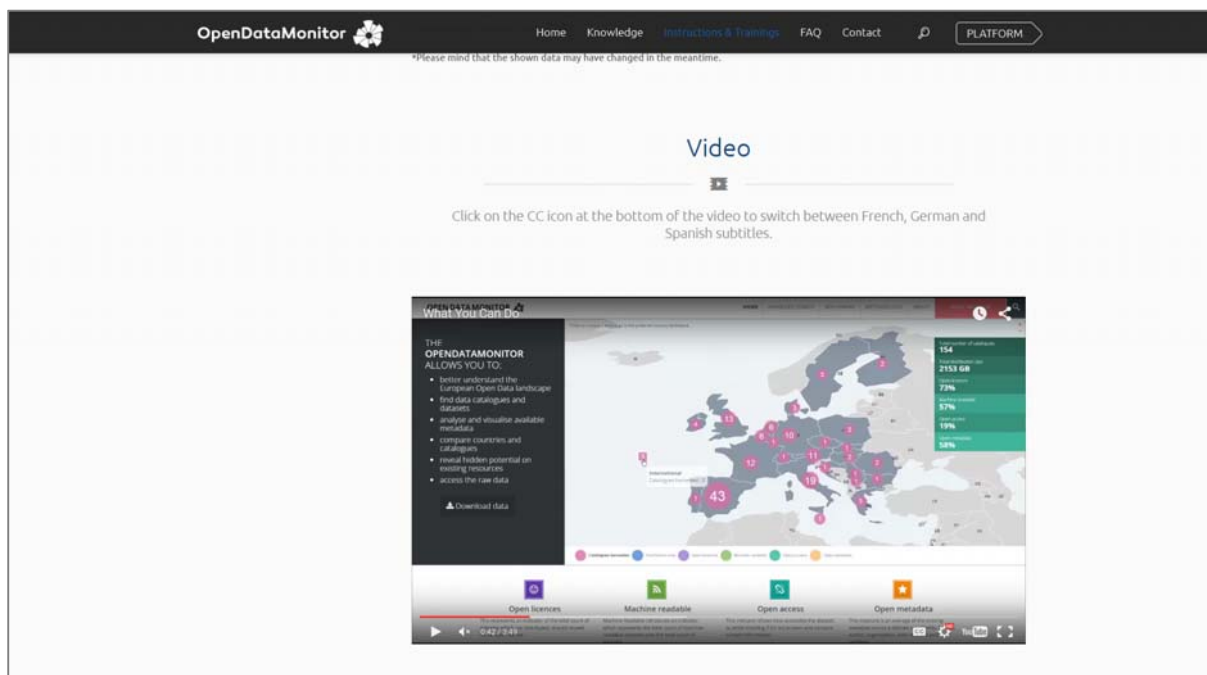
OpenDataMonitor

Home Knowledge Instructions & Trainings FAQ Contact PLATFORM

*Please mind that the shown data may have changed in the meantime.

Video

Click on the CC icon at the bottom of the video to switch between French, German and Spanish subtitles.

OPEN DATA MONITOR

What You Can Do

THE OPENDATAMONITOR ALLOWS YOU TO:

- better understand the European Open Data landscape
- find data catalogues and datasets
- analyse and visualise available metadata
- compare countries and catalogues
- reveal hidden potential on existing resources
- access the raw data

Download data

154

2153 GB

73%

57%

19%

58%

13 6 4 8 6 10 3 12 11 19 43 3 2 7 3 2 2 4

International

Open licences Machine readable Open access Open metadata

0:42 / 2:49

YouTube